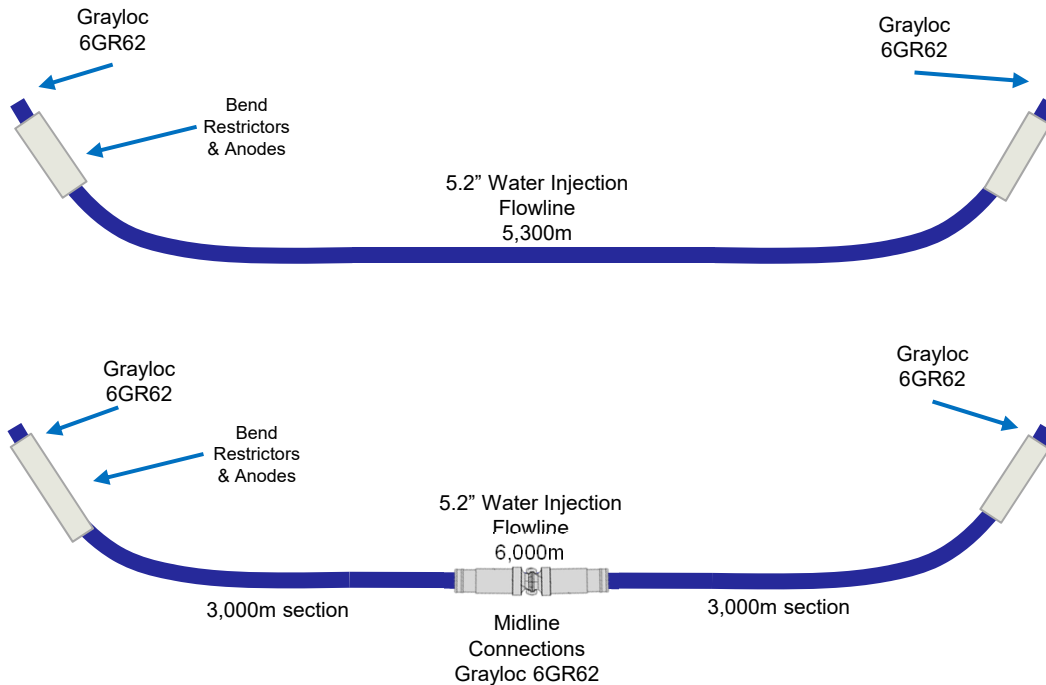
Grayloc
6GR62

Grayloc
6GR62

Bend
Restrictors
& Anodes

5.2” Water Injection
Flowline
5,300m

Grayloc
6GR62

Grayloc
6GR62

Bend
Restrictors
& Anodes

5.2” Water Injection
Flowline
6,000m

3,000m section

3,000m section

Midline
Connections
Grayloc 6GR62